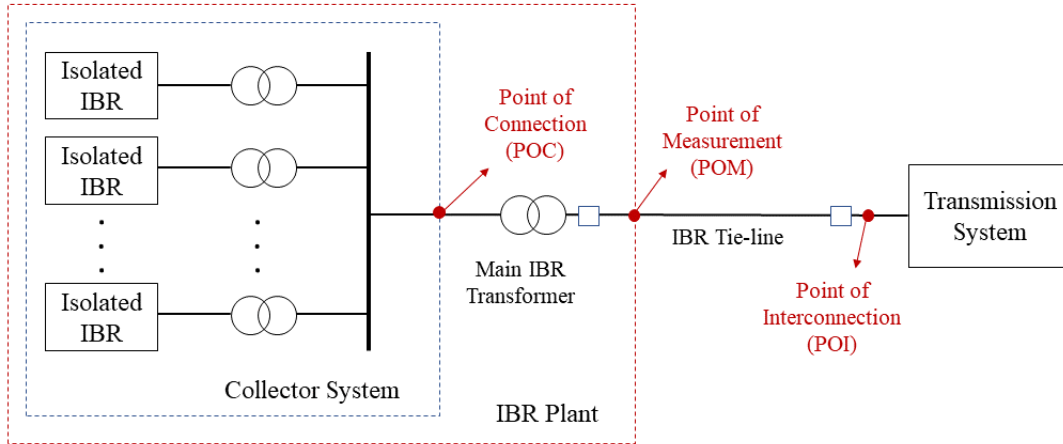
Isolated IBR

Isolated IBR

.
.
.

Isolated IBR

.
.
.

Collector System

Point of Connection (POC)

Main IBR Transformer

Point of Measurement (POM)

IBR Tie-line

Point of Interconnection (POI)

Transmission System

IBR Plant